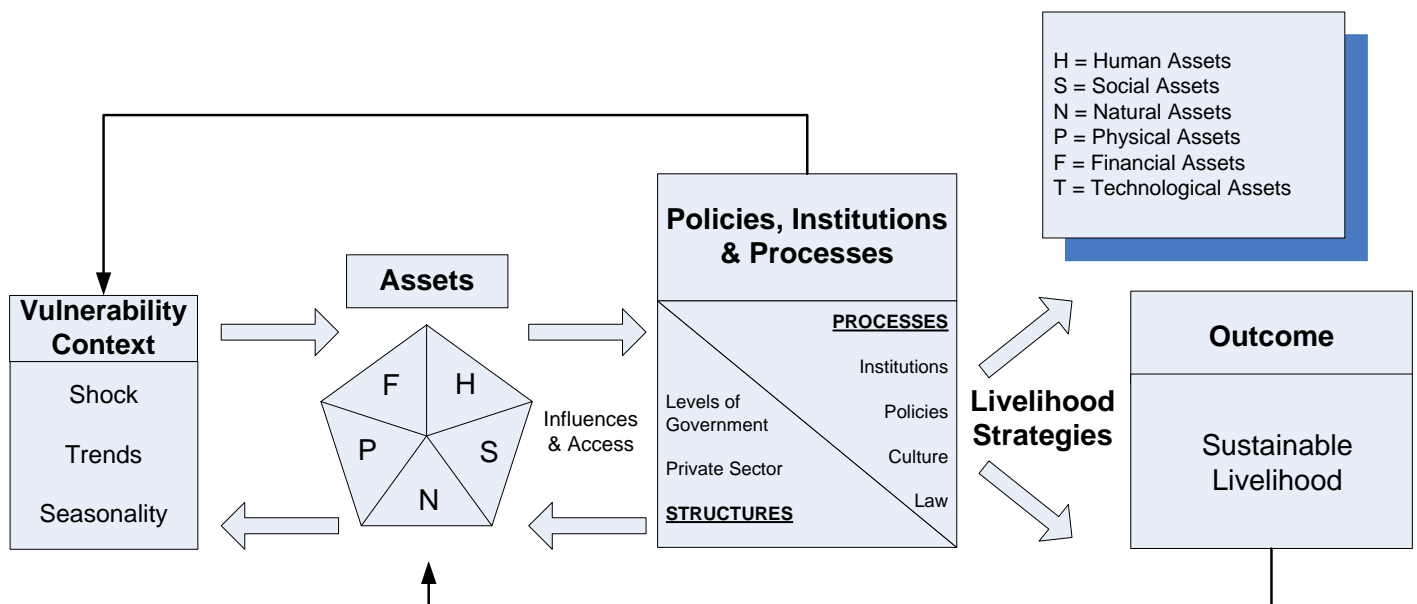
H = Human Assets
S = Social Assets
N = Natural Assets
P = Physical Assets
F = Financial Assets
T = Technological Assets

Vulnerability Context

Shock

Trends

Seasonality

Assets

F
H
P
S
N

Influences & Access

Policies, Institutions & Processes

PROCESSES

Institutions

Policies

Culture

Law

Levels of Government

Private Sector

STRUCTURES

Livelihood Strategies

Outcome

Sustainable Livelihood